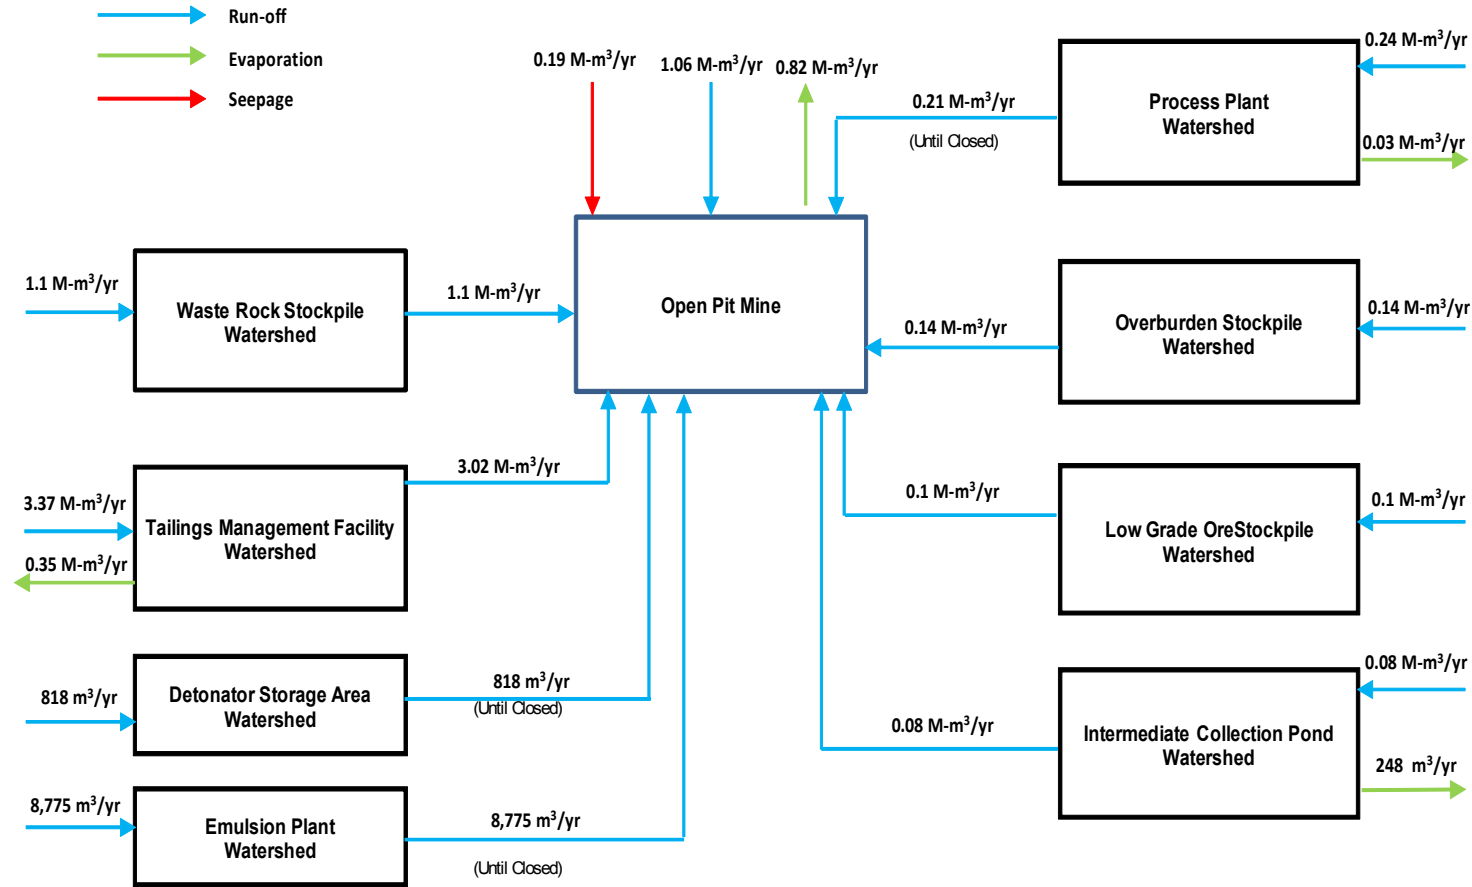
Run-off
Evaporation
Seepage

0.19 M-m$^3$/yr
1.06 M-m$^3$/yr
0.82 M-m$^3$/yr
0.21 M-m$^3$/yr
(Until Closed)

Process Plant Watershed
0.24 M-m$^3$/yr
0.03 M-m$^3$/yr

1.1 M-m$^3$/yr
Waste Rock Stockpile Watershed
1.1 M-m$^3$/yr

Open Pit Mine

0.14 M-m$^3$/yr
Overburden Stockpile Watershed
0.14 M-m$^3$/yr

3.02 M-m$^3$/yr
3.37 M-m$^3$/yr
Tailings Management Facility Watershed
0.35 M-m$^3$/yr

0.1 M-m$^3$/yr
Low Grade OreStockpile Watershed
0.1 M-m$^3$/yr

818 m$^3$/yr
Detonator Storage Area Watershed
818 m$^3$/yr
(Until Closed)

0.08 M-m$^3$/yr
Intermediate Collection Pond Watershed
0.08 M-m$^3$/yr
248 m$^3$/yr

8,775 m$^3$/yr
Emulsion Plant Watershed
8,775 m$^3$/yr
(Until Closed)